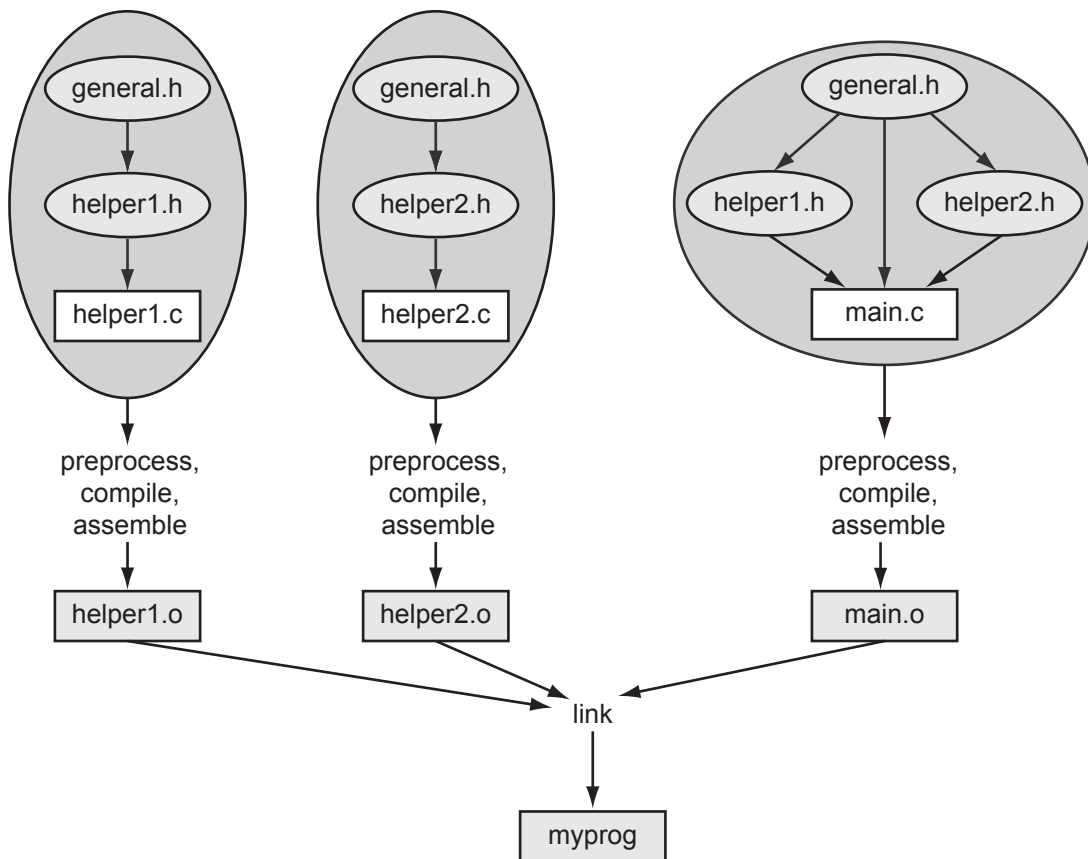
general.h

helper1.h

helper1.c

general.h

helper2.h

helper2.c

general.h

helper1.h

helper2.h

main.c

preprocess, compile, assemble

preprocess, compile, assemble

preprocess, compile, assemble

helper1.o

helper2.o

main.o

link

myprog